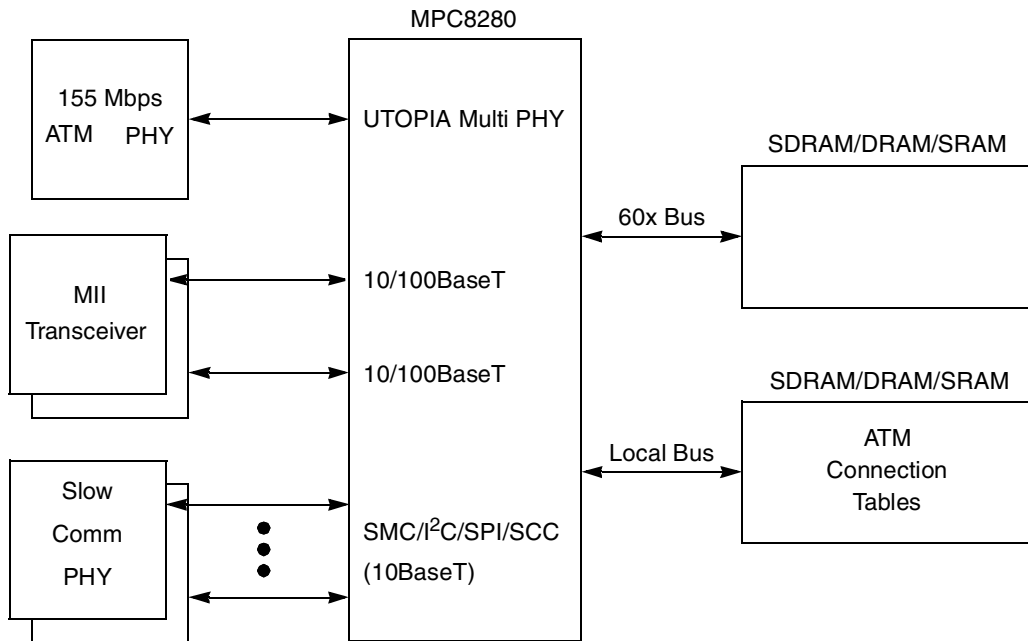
MPC8280

155 Mbps
ATM PHY

UTOPIA Multi PHY

SDRAM/DRAM/SRAM

60x Bus

MII
Transceiver

10/100BaseT

10/100BaseT

SDRAM/DRAM/SRAM

ATM
Connection
Tables

Local Bus

Slow
Comm
PHY

SMC/I$^2$C/SPI/SCC
(10BaseT)